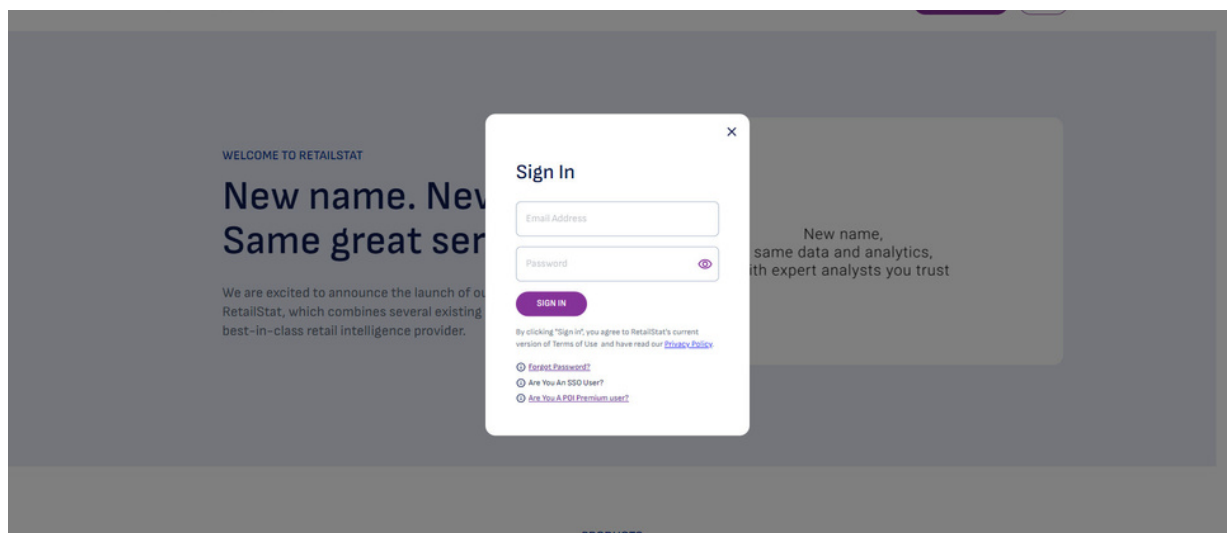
WELCOME TO RETAILSTAT

New name. Nev
Same great ser

We are excited to announce the launch of ou
RetailStat, which combines several existing
best-in-class retail intelligence provider.

×

Sign In

Email Address

Password

SIGN IN

By clicking "Sign in", you agree to RetailStat's current version of Terms of Use and have read our Privacy Policy.

Forgot Password?

Are You An SSO User?

Are You A PGI Premium user?

New name,
same data and analytics,
ith expert analysts you trust

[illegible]